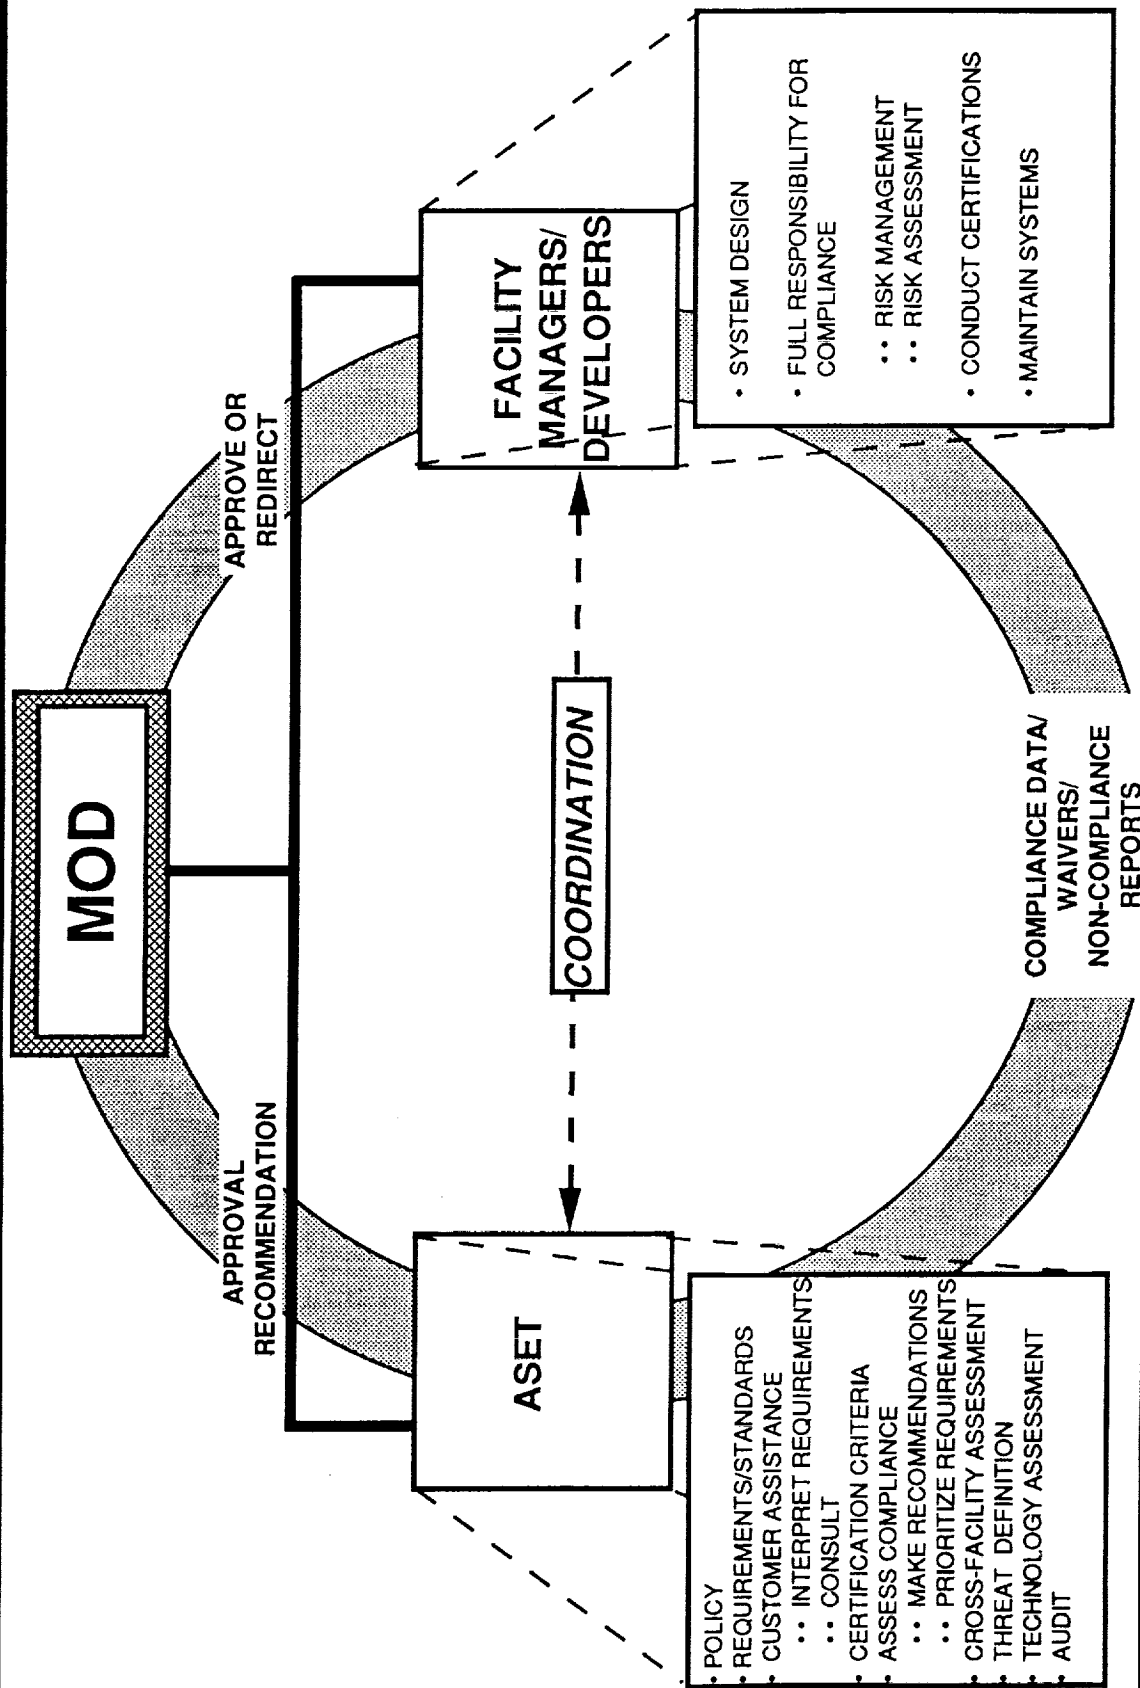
MOD

APPROVAL RECOMMENDATION

APPROVE OR REDIRECT

ASET

COORDINATION

FACILITY MANAGERS/ DEVELOPERS

COMPLIANCE DATA/ WAIVERS/ NON-COMPLIANCE REPORTS

· POLICY
· REQUIREMENTS/STANDARDS
· CUSTOMER ASSISTANCE
· · INTERPRET REQUIREMENTS
· · CONSULT
· CERTIFICATION CRITERIA
· ASSESS COMPLIANCE
· · MAKE RECOMMENDATIONS
· · PRIORITIZE REQUIREMENTS
· CROSS-FACILITY ASSESSMENT
· THREAT DEFINITION
· TECHNOLOGY ASSESSMENT
· AUDIT

· SYSTEM DESIGN
· FULL RESPONSIBILITY FOR COMPLIANCE
· · RISK MANAGEMENT
· · RISK ASSESSMENT
· CONDUCT CERTIFICATIONS
· MAINTAIN SYSTEMS